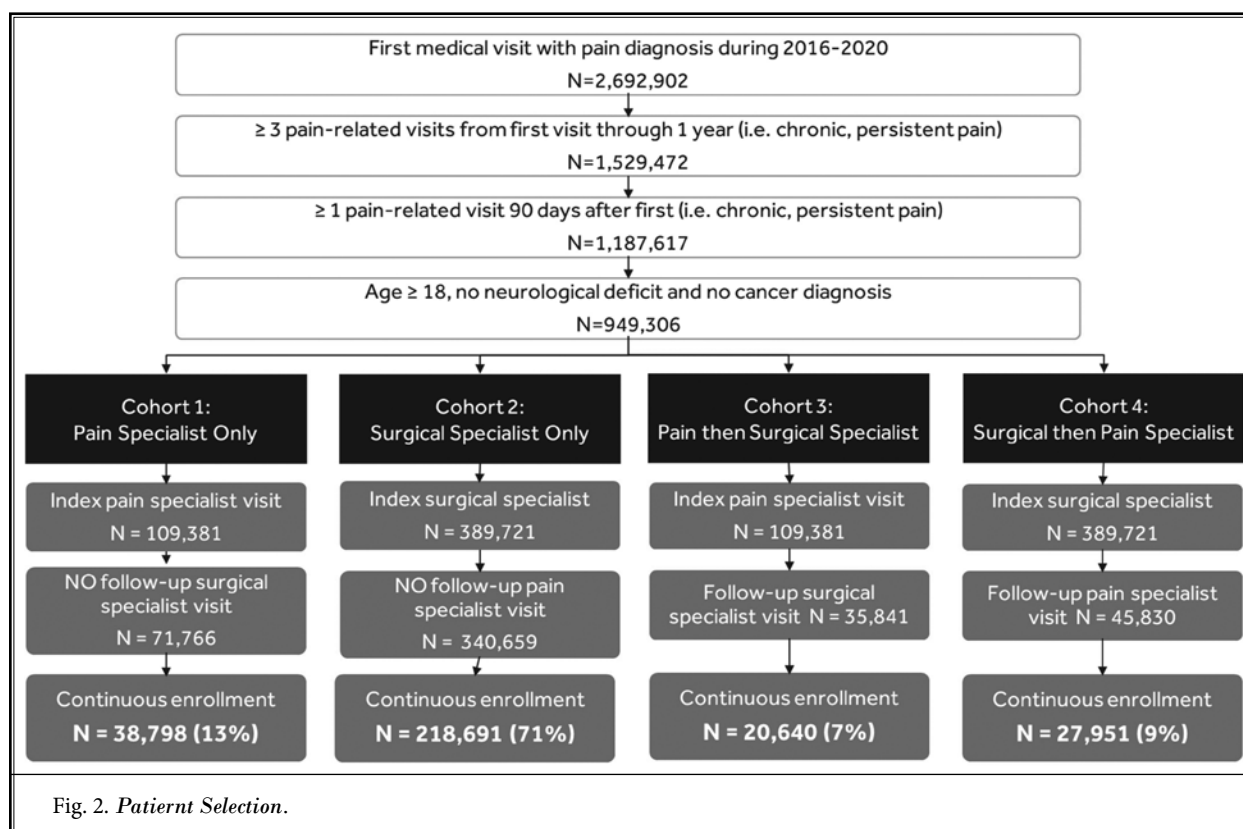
First medical visit with pain diagnosis during 2016-2020
N=2,692,902

≥ 3 pain-related visits from first visit through 1 year (i.e. chronic, persistent pain)
N=1,529,472

≥ 1 pain-related visit 90 days after first (i.e. chronic, persistent pain)
N=1,187,617

Age ≥ 18, no neurological deficit and no cancer diagnosis
N=949,306

Cohort 1:
Pain Specialist Only

Index pain specialist visit
N = 109,381

NO follow-up surgical specialist visit
N = 71,766

Continuous enrollment
N = 38,798 (13%)

Cohort 2:
Surgical Specialist Only

Index surgical specialist
N = 389,721

NO follow-up pain specialist visit
N = 340,659

Continuous enrollment
N = 218,691 (71%)

Cohort 3:
Pain then Surgical Specialist

Index pain specialist visit
N = 109,381

Follow-up surgical specialist visit N = 35,841

Continuous enrollment
N = 20,640 (7%)

Cohort 4:
Surgical then Pain Specialist

Index surgical specialist
N = 389,721

Follow-up pain specialist visit N = 45,830

Continuous enrollment
N = 27,951 (9%)

Fig. 2. Patiernt Selection.